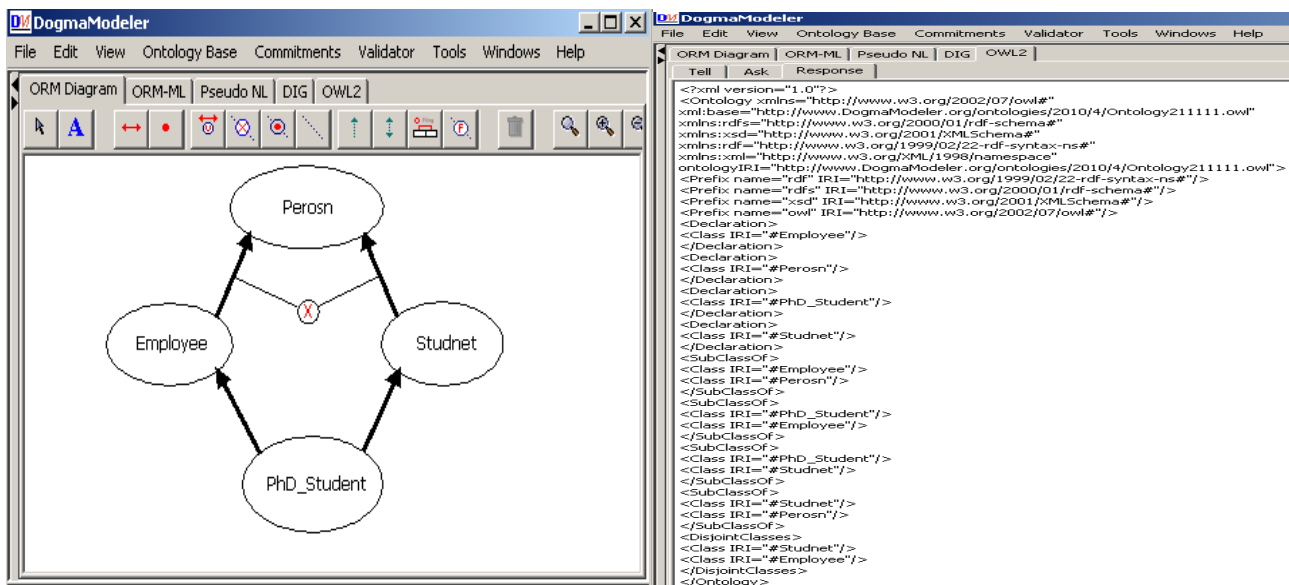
DogmaModeler
File Edit View Ontology Base Commitments Validator Tools Windows Help
ORM Diagram | ORM-ML | Pseudo NL | DIG | OWL2

Perosn
Employee
Studnet
PhD_Student

DogmaModeler
File Edit View Ontology Base Commitments Validator Tools Windows Help
ORM Diagram | ORM-ML | Pseudo NL | DIG | OWL2
Tell | Ask | Response

<?xml version="1.0"?>
<Ontology xmlns="http://www.w3.org/2002/07/owl#"
xml:base="http://www.DogmaModeler.org/ontologies/2010/4/Ontology211111.owl"
xmlns:rdfs="http://www.w3.org/2000/01/rdf-schema#"
xmlns:xsd="http://www.w3.org/2001/XMLSchema#"
xmlns:rdf="http://www.w3.org/1999/02/22-rdf-syntax-ns#"
xmlns:xml="http://www.w3.org/XML/1998/namespace"
ontologyIRI="http://www.DogmaModeler.org/ontologies/2010/4/Ontology211111.owl">
<Prefix name="rdf" IRI="http://www.w3.org/1999/02/22-rdf-syntax-ns#"/>
<Prefix name="rdfs" IRI="http://www.w3.org/2000/01/rdf-schema#"/>
<Prefix name="xsd" IRI="http://www.w3.org/2001/XMLSchema#"/>
<Prefix name="owl" IRI="http://www.w3.org/2002/07/owl#"/>
<Declaration>
<Class IRI="#Employee"/>
</Declaration>
<Declaration>
<Class IRI="#Perosn"/>
</Declaration>
<Declaration>
<Class IRI="#PhD_Student"/>
</Declaration>
<Declaration>
<Class IRI="#Studnet"/>
</Declaration>
<SubClassOf>
<Class IRI="#Employee"/>
<Class IRI="#Perosn"/>
</SubClassOf>
<SubClassOf>
<Class IRI="#PhD_Student"/>
<Class IRI="#Employee"/>
</SubClassOf>
<SubClassOf>
<Class IRI="#PhD_Student"/>
<Class IRI="#Studnet"/>
</SubClassOf>
<SubClassOf>
<Class IRI="#Studnet"/>
<Class IRI="#Perosn"/>
</SubClassOf>
<DisjointClasses>
<Class IRI="#Studnet"/>
<Class IRI="#Employee"/>
</DisjointClasses>
</Ontology>